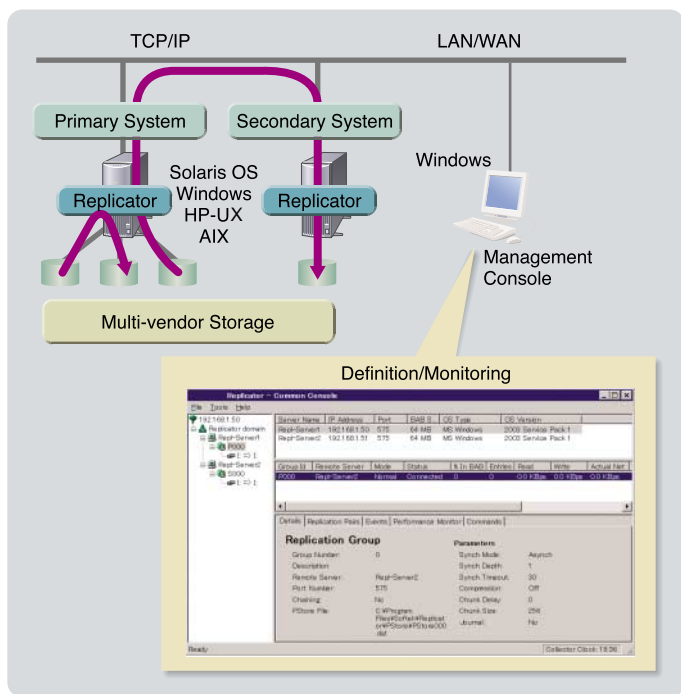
TCP/IP

LAN/WAN

Primary System

Secondary System

Solaris OS
Windows
HP-UX
AIX

Replicator

Replicator

Windows

Management Console

Multi-vendor Storage

Definition/Monitoring

Replicator ~ Common Console

File Tools Help

192.168.1.50
Replicator domain
Repl-Server1
P000
Repl-Server2
S000

| Server Name | IP Address | Port | BAB S | OS Type | OS Version |
|---|---|---|---|---|---|
| Repl-Server1 | 192.168.1.50 | 575 | 64 MB | MS Windows | 2003 Service Pack 1 |
| Repl-Server2 | 192.168.1.51 | 575 | 64 MB | MS Windows | 2003 Service Pack 1 |

| Group Id | Remote Server | Mode | Status | % In BAB | Entries | Read | Write | Actual Net |
|---|---|---|---|---|---|---|---|---|
| P000 | Repl-Server2 | Normal | Connected | 0 | 0 | 0.0 KBps | 0.0 KBps | 0.0 KBps |

Details | Replication Pairs | Events | Performance Monitor | Commands

Replication Group

Group Number: 0
Description:
Remote Server: Repl-Server2
Port Number: 575
Chaining: No
PStore File: C:¥Program Files¥Softek¥Replicator¥PStore¥PStore000.dat

Parameters
Synch Mode: Asynch
Synch Depth: 1
Synch Timeout: 30
Compression: Off
Chunk Delay: 0
Chunk Size: 256
Journal: No

Ready

Collector Clock: 18:36